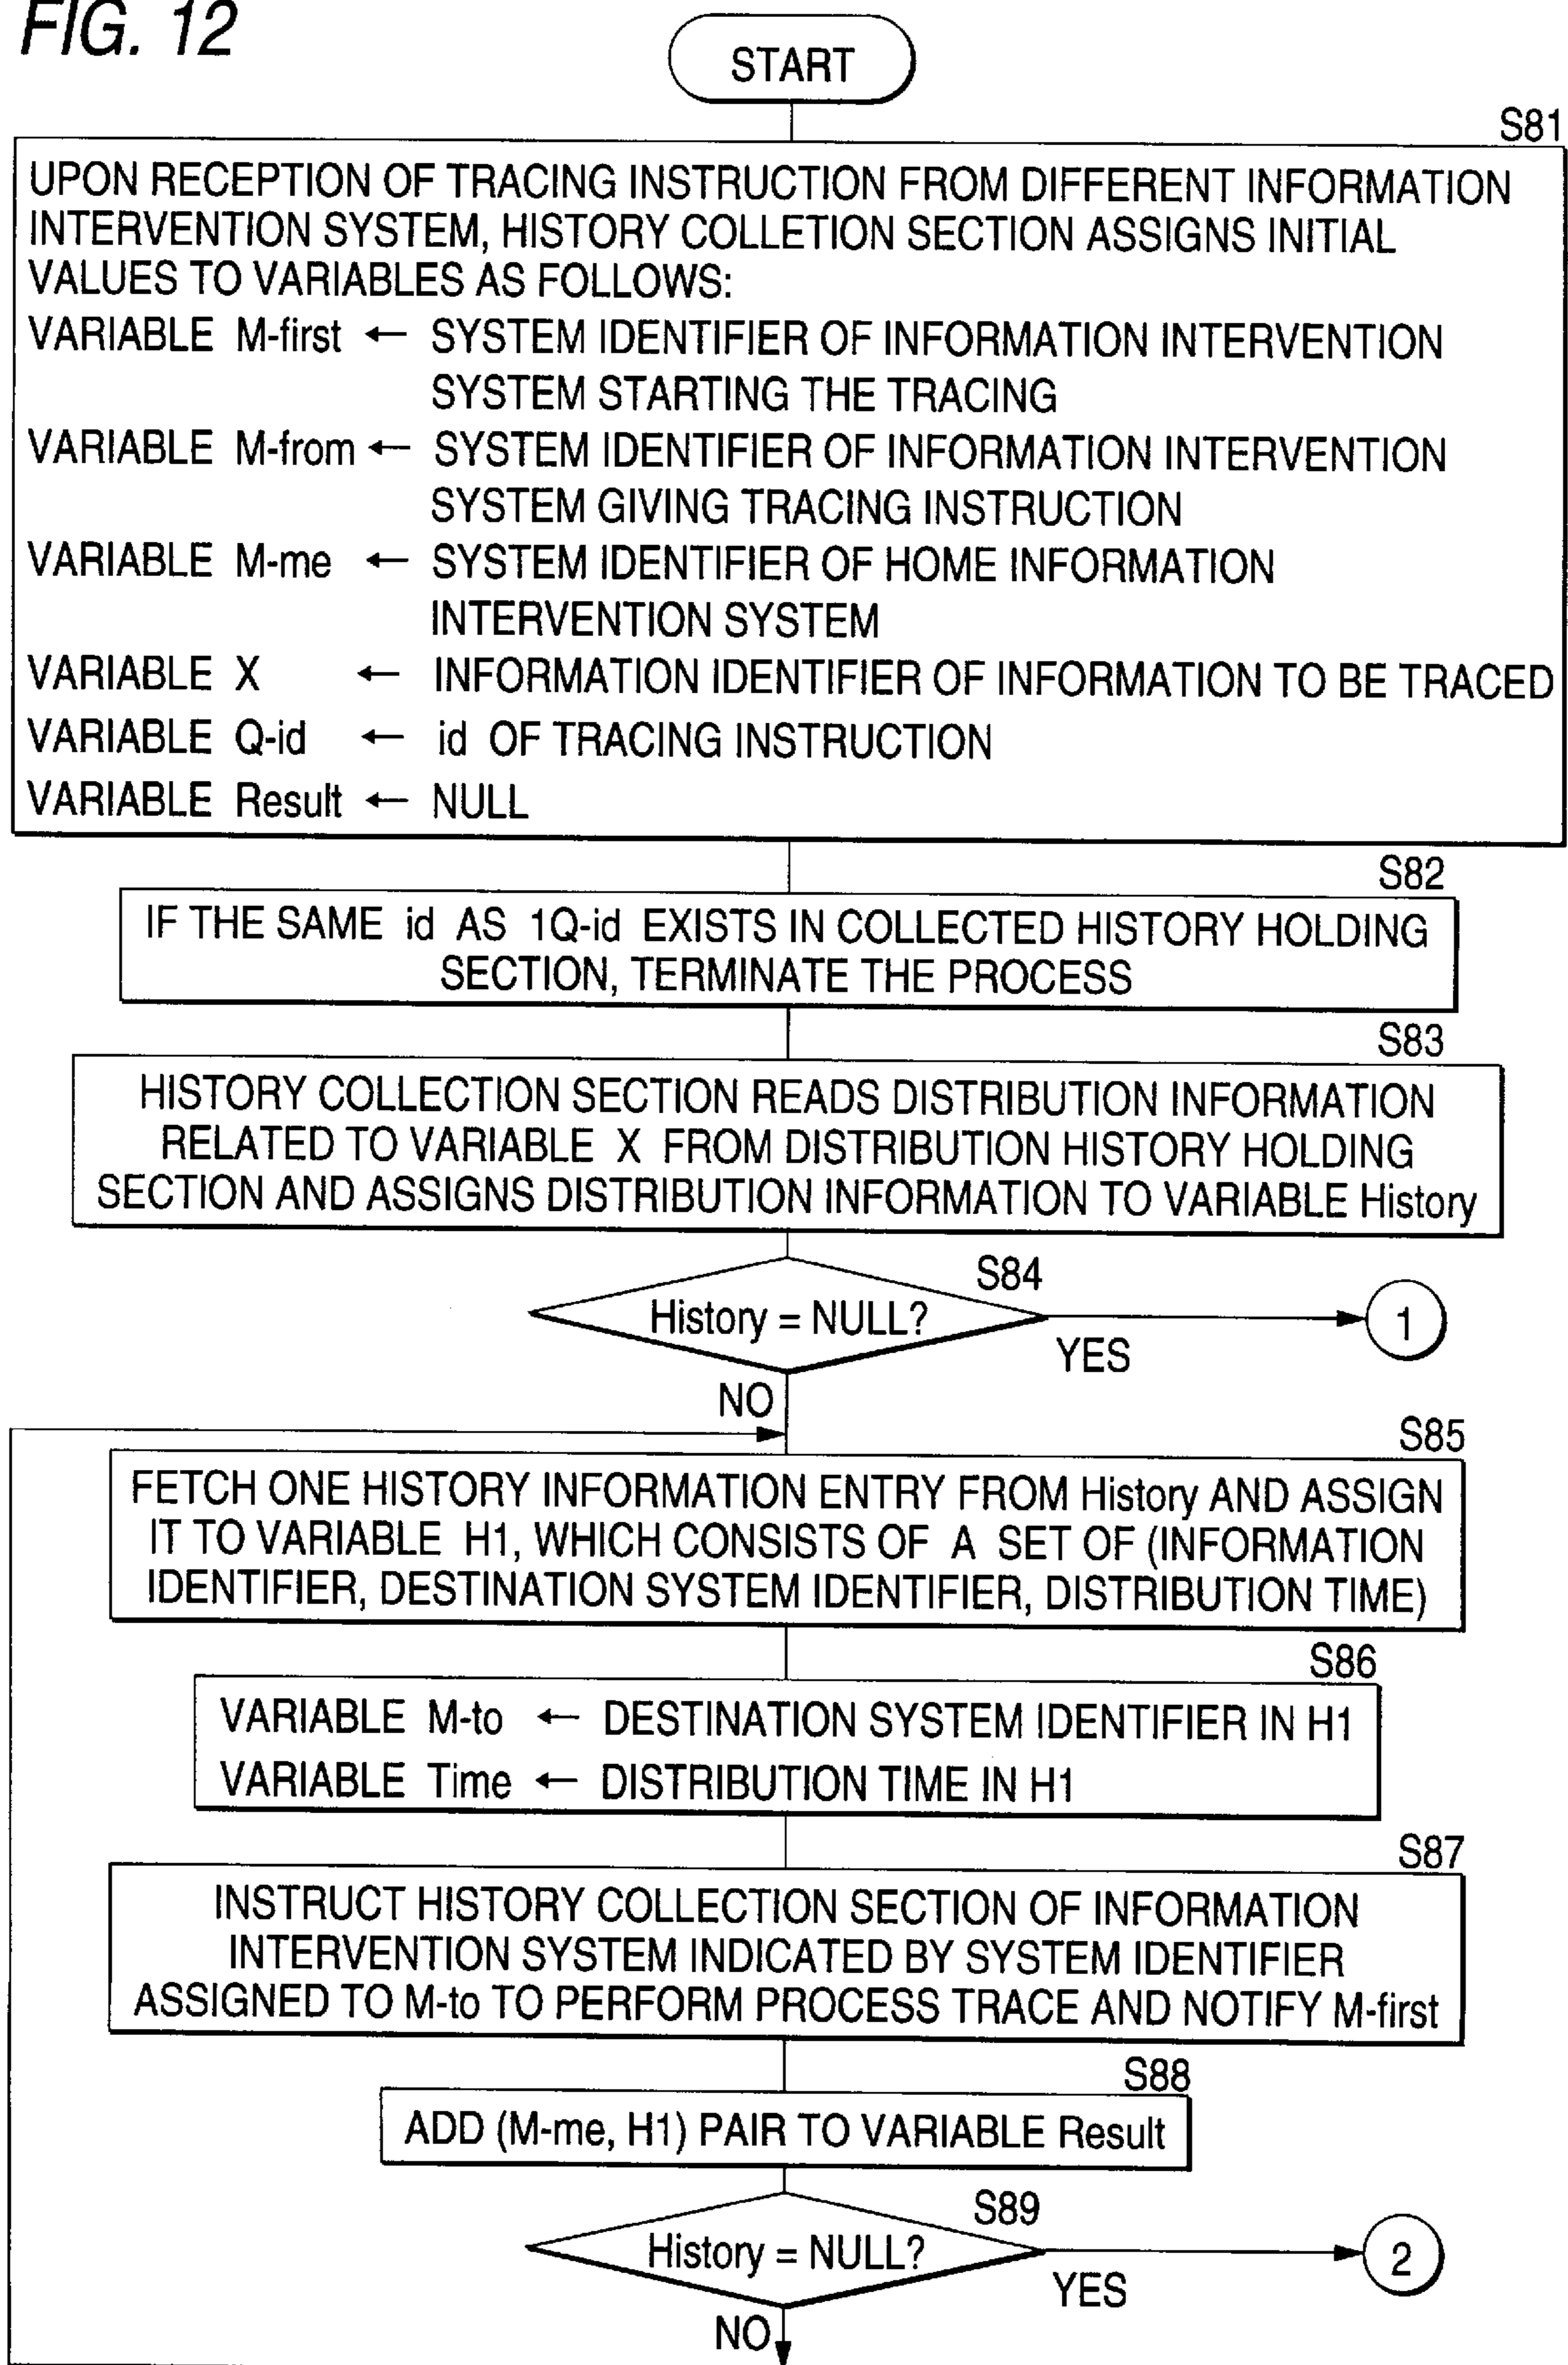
FIG. 12

START

S81

UPON RECEPTION OF TRACING INSTRUCTION FROM DIFFERENT INFORMATION INTERVENTION SYSTEM, HISTORY COLLETION SECTION ASSIGNS INITIAL VALUES TO VARIABLES AS FOLLOWS:
VARIABLE M-first ← SYSTEM IDENTIFIER OF INFORMATION INTERVENTION SYSTEM STARTING THE TRACING
VARIABLE M-from ← SYSTEM IDENTIFIER OF INFORMATION INTERVENTION SYSTEM GIVING TRACING INSTRUCTION
VARIABLE M-me ← SYSTEM IDENTIFIER OF HOME INFORMATION INTERVENTION SYSTEM
VARIABLE X ← INFORMATION IDENTIFIER OF INFORMATION TO BE TRACED
VARIABLE Q-id ← id OF TRACING INSTRUCTION
VARIABLE Result ← NULL

S82

IF THE SAME id AS 1Q-id EXISTS IN COLLECTED HISTORY HOLDING SECTION, TERMINATE THE PROCESS

S83

HISTORY COLLECTION SECTION READS DISTRIBUTION INFORMATION RELATED TO VARIABLE X FROM DISTRIBUTION HISTORY HOLDING SECTION AND ASSIGNS DISTRIBUTION INFORMATION TO VARIABLE History

S84

History = NULL?

YES

1

NO

S85

FETCH ONE HISTORY INFORMATION ENTRY FROM History AND ASSIGN IT TO VARIABLE H1, WHICH CONSISTS OF A SET OF (INFORMATION IDENTIFIER, DESTINATION SYSTEM IDENTIFIER, DISTRIBUTION TIME)

S86

VARIABLE M-to ← DESTINATION SYSTEM IDENTIFIER IN H1
VARIABLE Time ← DISTRIBUTION TIME IN H1

S87

INSTRUCT HISTORY COLLECTION SECTION OF INFORMATION INTERVENTION SYSTEM INDICATED BY SYSTEM IDENTIFIER ASSIGNED TO M-to TO PERFORM PROCESS TRACE AND NOTIFY M-first

S88

ADD (M-me, H1) PAIR TO VARIABLE Result

S89

History = NULL?

YES

2

NO